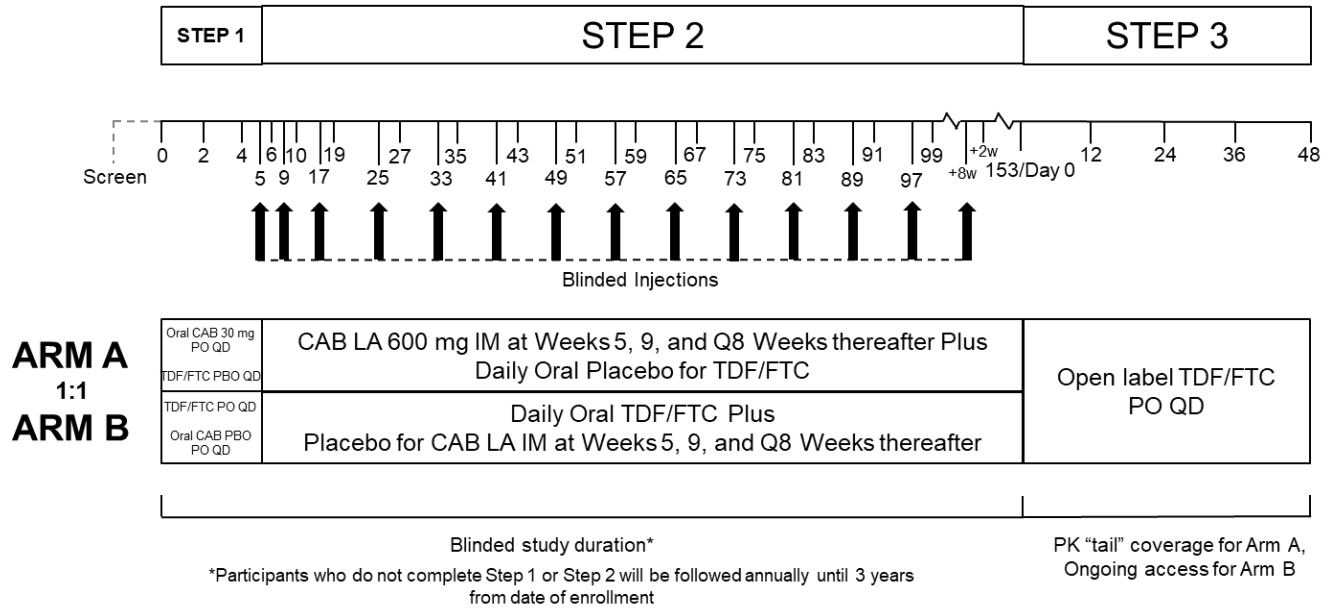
STEP 1

STEP 2

STEP 3

Screen 0 2 4 5 6 9 10 17 19 25 27 33 35 41 43 49 51 57 59 65 67 73 75 81 83 89 91 97 99 +8w +2w 153/Day 0 12 24 36 48

Blinded Injections

ARM A
1:1
ARM B

| Oral CAB 30 mg PO QD<br>TDF/FTC PBO QD | CAB LA 600 mg IM at Weeks 5, 9, and Q8 Weeks thereafter Plus Daily Oral Placebo for TDF/FTC | Open label TDF/FTC PO QD |
|---|---|---|
| TDF/FTC PO QD<br>Oral CAB PBO PO QD | Daily Oral TDF/FTC Plus Placebo for CAB LA IM at Weeks 5, 9, and Q8 Weeks thereafter | |

Blinded study duration*

*Participants who do not complete Step 1 or Step 2 will be followed annually until 3 years from date of enrollment

PK “tail” coverage for Arm A, Ongoing access for Arm B